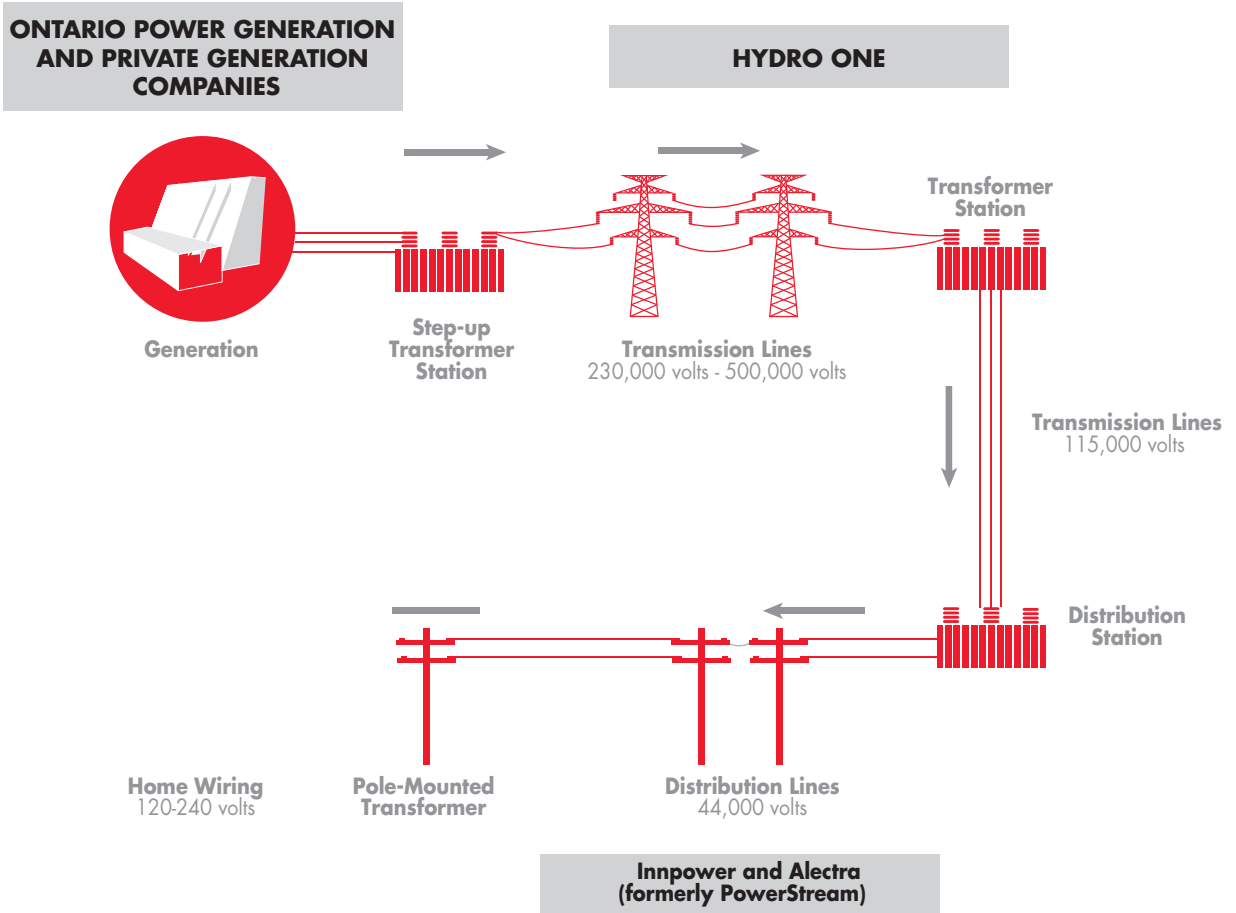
ONTARIO POWER GENERATION AND PRIVATE GENERATION COMPANIES

HYDRO ONE

Generation

Step-up Transformer Station

Transmission Lines
230,000 volts - 500,000 volts

Transformer Station

Transmission Lines
115,000 volts

Distribution Station

Home Wiring
120-240 volts

Pole-Mounted Transformer

Distribution Lines
44,000 volts

Innpower and Alectra
(formerly PowerStream)